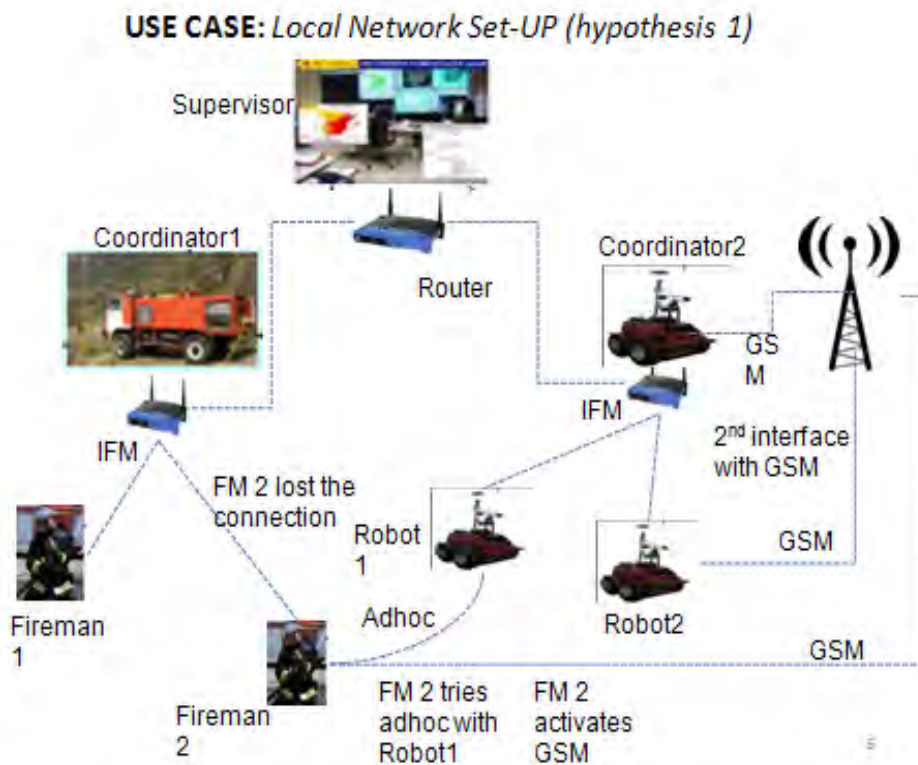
**USE CASE:** *Local Network Set-UP (hypothesis 1)*

Supervisor

Coordinator1

Router

Coordinator2

GS M

IFM

IFM

$2^{nd}$ interface with GSM

FM 2 lost the connection

Robot 1

Fireman 1

Adhoc

Robot2

GSM

GSM

Fireman 2

FM 2 tries adhoc with Robot1

FM 2 activates GSM

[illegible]